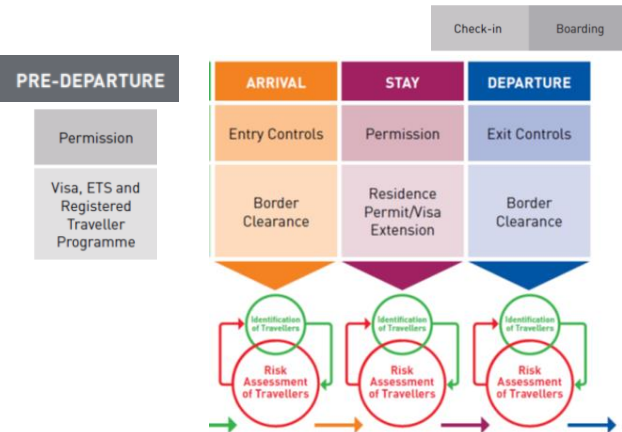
Check-in

Boarding

PRE-DEPARTURE

Permission

Visa, ETS and Registered Traveller Programme

ARRIVAL

Entry Controls

Border Clearance

STAY

Permission

Residence Permit/Visa Extension

DEPARTURE

Exit Controls

Border Clearance

Identification of Travellers

Risk Assessment of Travellers

Identification of Travellers

Risk Assessment of Travellers

Identification of Travellers

Risk Assessment of Travellers